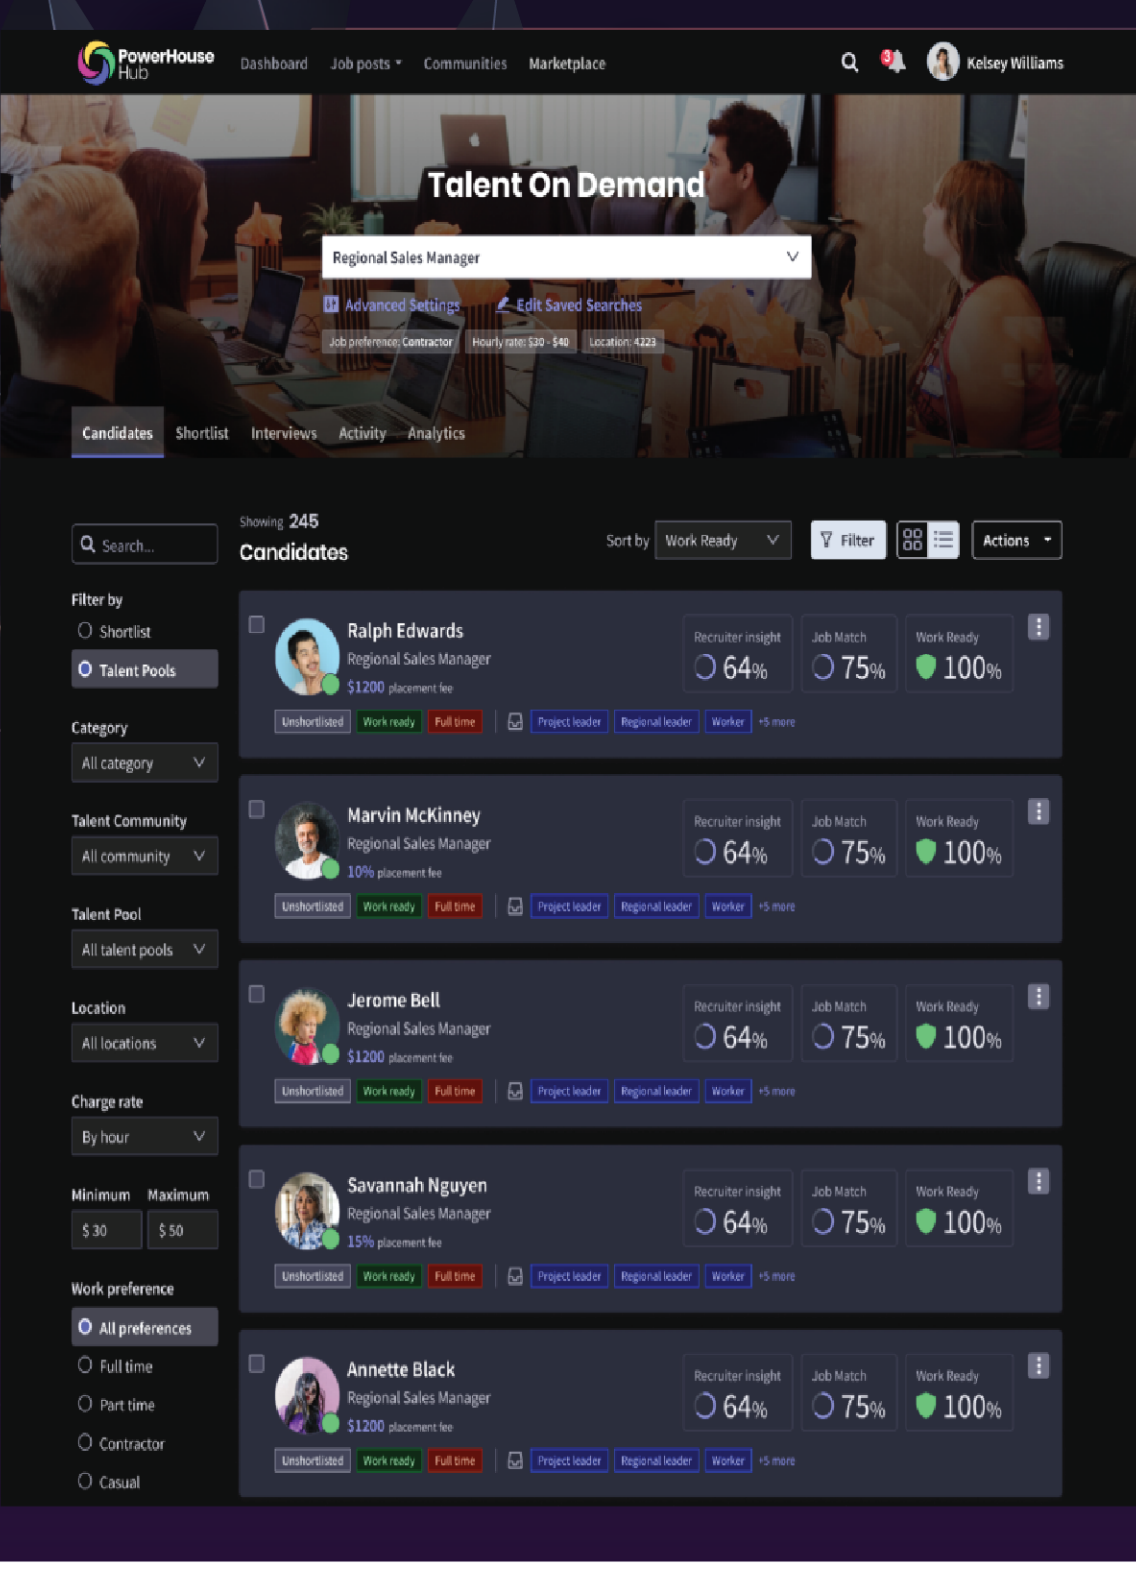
PowerHouse Hub

Dashboard Job posts Communities Marketplace

3

Kelsey Williams

Talent On Demand

Regional Sales Manager

Advanced Settings Edit Saved Searches

Job preference: Contractor Hourly rate: $30 - $40 Location: 4223

Candidates Shortlist Interviews Activity Analytics

Search...

Showing 245

Candidates

Sort by Work Ready

Filter

Actions

Filter by

Shortlist

Talent Pools

Category

All category

Talent Community

All community

Talent Pool

All talent pools

Location

All locations

Charge rate

By hour

Minimum Maximum

$ 30 $ 50

Work preference

All preferences

Full time

Part time

Contractor

Casual

Ralph Edwards
Regional Sales Manager
$1200 placement fee
Recruiter insight 64% Job Match 75% Work Ready 100%
Unshortlisted Work ready Full time Project leader Regional leader Worker +5 more

Marvin McKinney
Regional Sales Manager
10% placement fee
Recruiter insight 64% Job Match 75% Work Ready 100%
Unshortlisted Work ready Full time Project leader Regional leader Worker +5 more

Jerome Bell
Regional Sales Manager
$1200 placement fee
Recruiter insight 64% Job Match 75% Work Ready 100%
Unshortlisted Work ready Full time Project leader Regional leader Worker +5 more

Savannah Nguyen
Regional Sales Manager
15% placement fee
Recruiter insight 64% Job Match 75% Work Ready 100%
Unshortlisted Work ready Full time Project leader Regional leader Worker +5 more

Annette Black
Regional Sales Manager
$1200 placement fee
Recruiter insight 64% Job Match 75% Work Ready 100%
Unshortlisted Work ready Full time Project leader Regional leader Worker +5 more